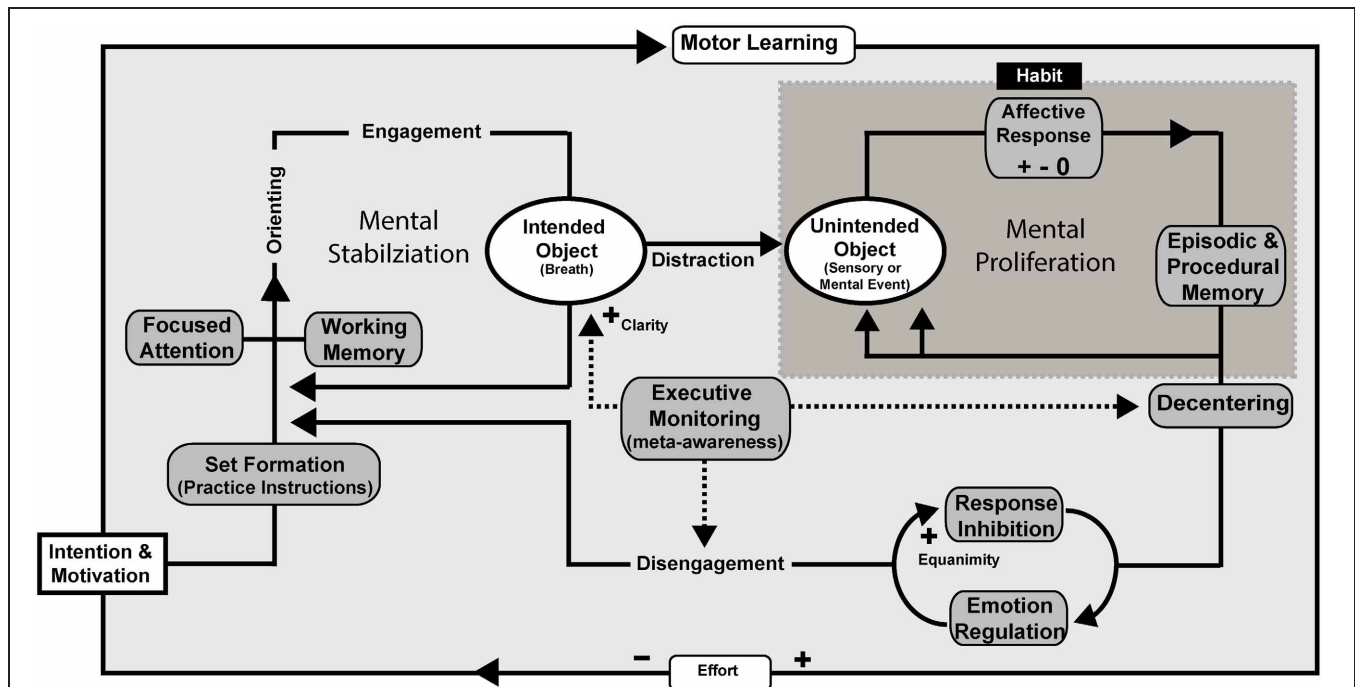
Motor Learning

Habit

Affective Response
+ - 0

Engagement

Orienting

Mental Stabilziation

Intended Object (Breath)

Distraction

Unintended Object (Sensory or Mental Event)

Mental Proliferation

Episodic & Procedural Memory

Focused Attention

Working Memory

+ Clarity

Executive Monitoring (meta-awareness)

Decentering

Set Formation (Practice Instructions)

Intention & Motivation

Disengagement

Response Inhibition

+ Equanimity

Emotion Regulation

− Effort +